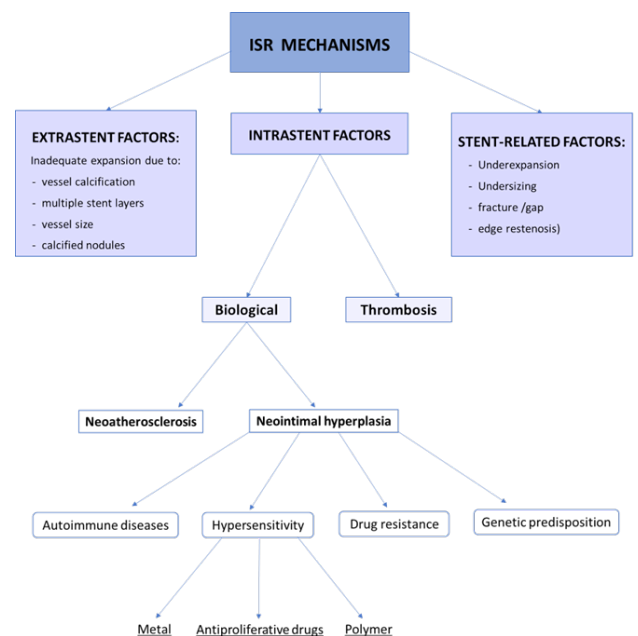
ISR MECHANISMS

EXTRASTENT FACTORS:
Inadequate expansion due to:
- vessel calcification
- multiple stent layers
- vessel size
- calcified nodules

INTRASTENT FACTORS

STENT-RELATED FACTORS:
- Underexpansion
- Undersizing
- fracture /gap
- edge restenosis)

Biological

Thrombosis

Neoatherosclerosis

Neointimal hyperplasia

Autoimmune diseases

Hypersensitivity

Drug resistance

Genetic predisposition

Metal

Antiproliferative drugs

Polymer